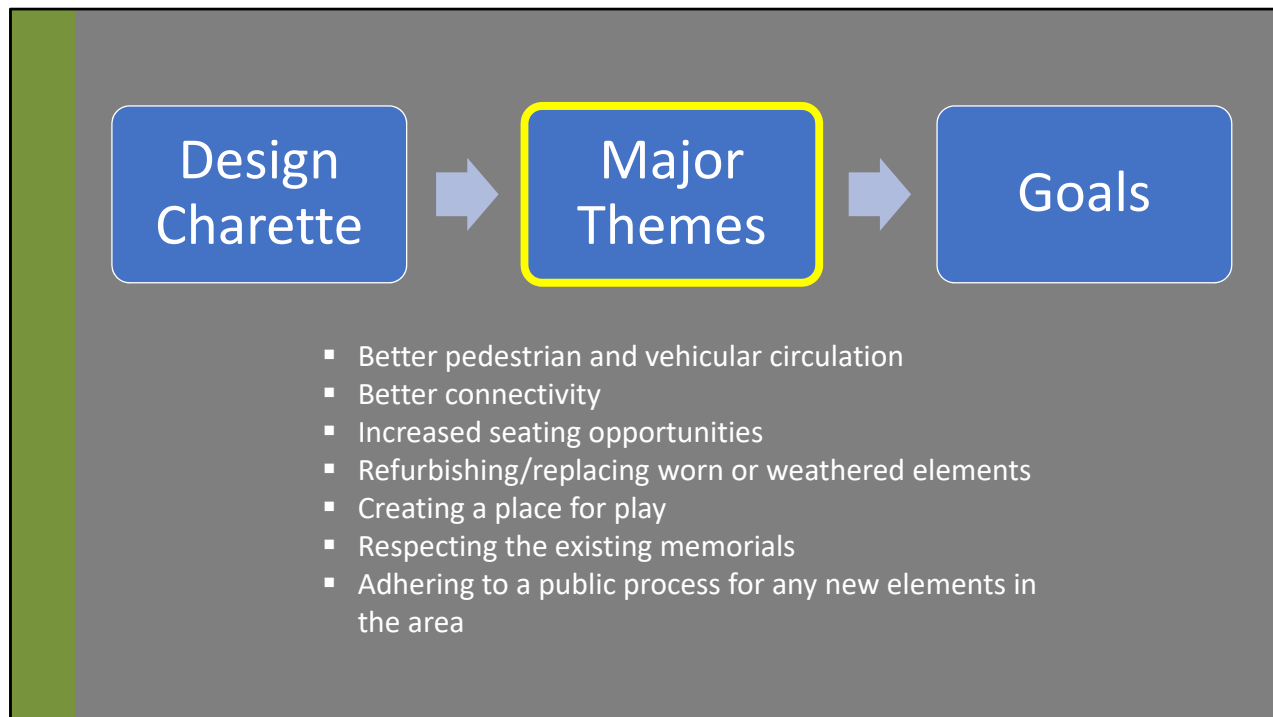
Design Charette

Major Themes

Goals

- Better pedestrian and vehicular circulation
- Better connectivity
- Increased seating opportunities
- Refurbishing/replacing worn or weathered elements
- Creating a place for play
- Respecting the existing memorials
- Adhering to a public process for any new elements in the area